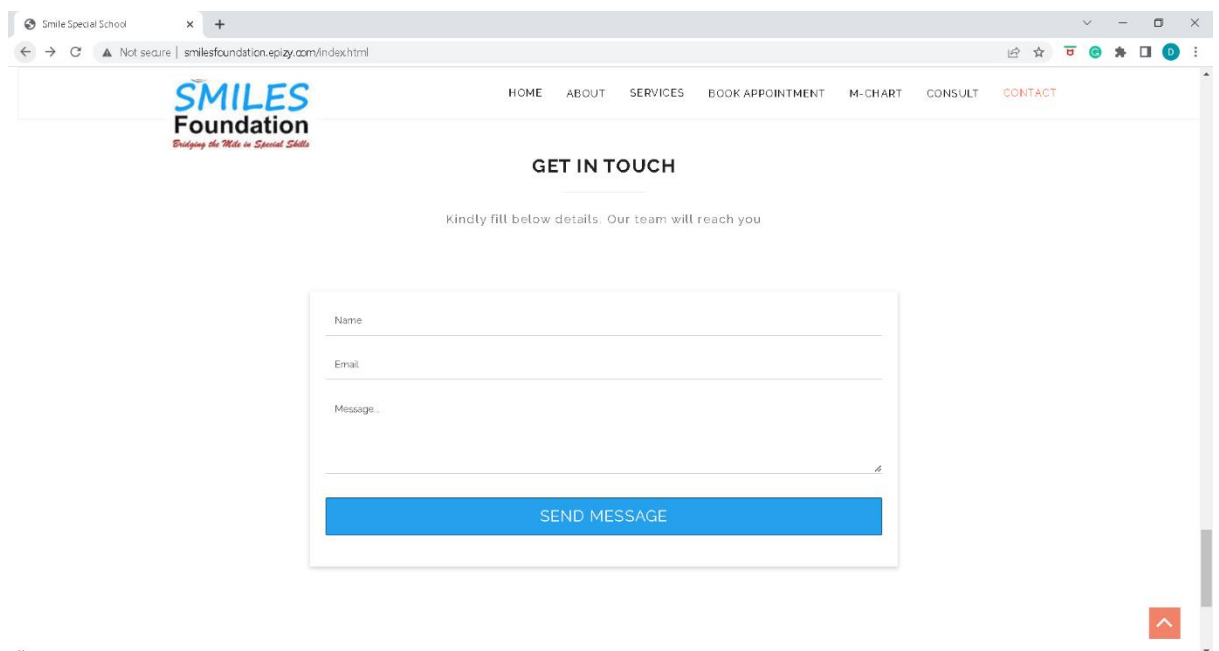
Smile Special School

Not secure | smilesfoundation.epizy.com/index.html

D

SMILES
Foundation
Bridging the Mile in Special Skills

HOME ABOUT SERVICES BOOK APPOINTMENT M-CHART CONSULT CONTACT

GET IN TOUCH

Kindly fill below details. Our team will reach you

Name

Email

Message..

SEND MESSAGE